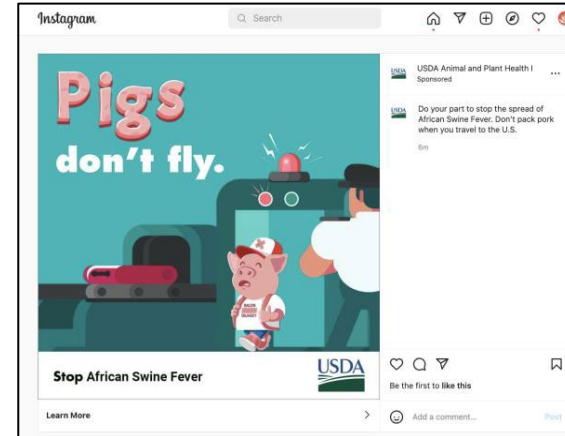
Instagram
Search

Pigs don't fly.

BACON ISLAND

Stop African Swine Fever

USDA

Learn More

USDA
USDA Animal and Plant Health I
Sponsored

USDA
Do your part to stop the spread of African Swine Fever. Don't pack pork when you travel to the U.S.
6m

Be the first to like this

Add a comment...
Post